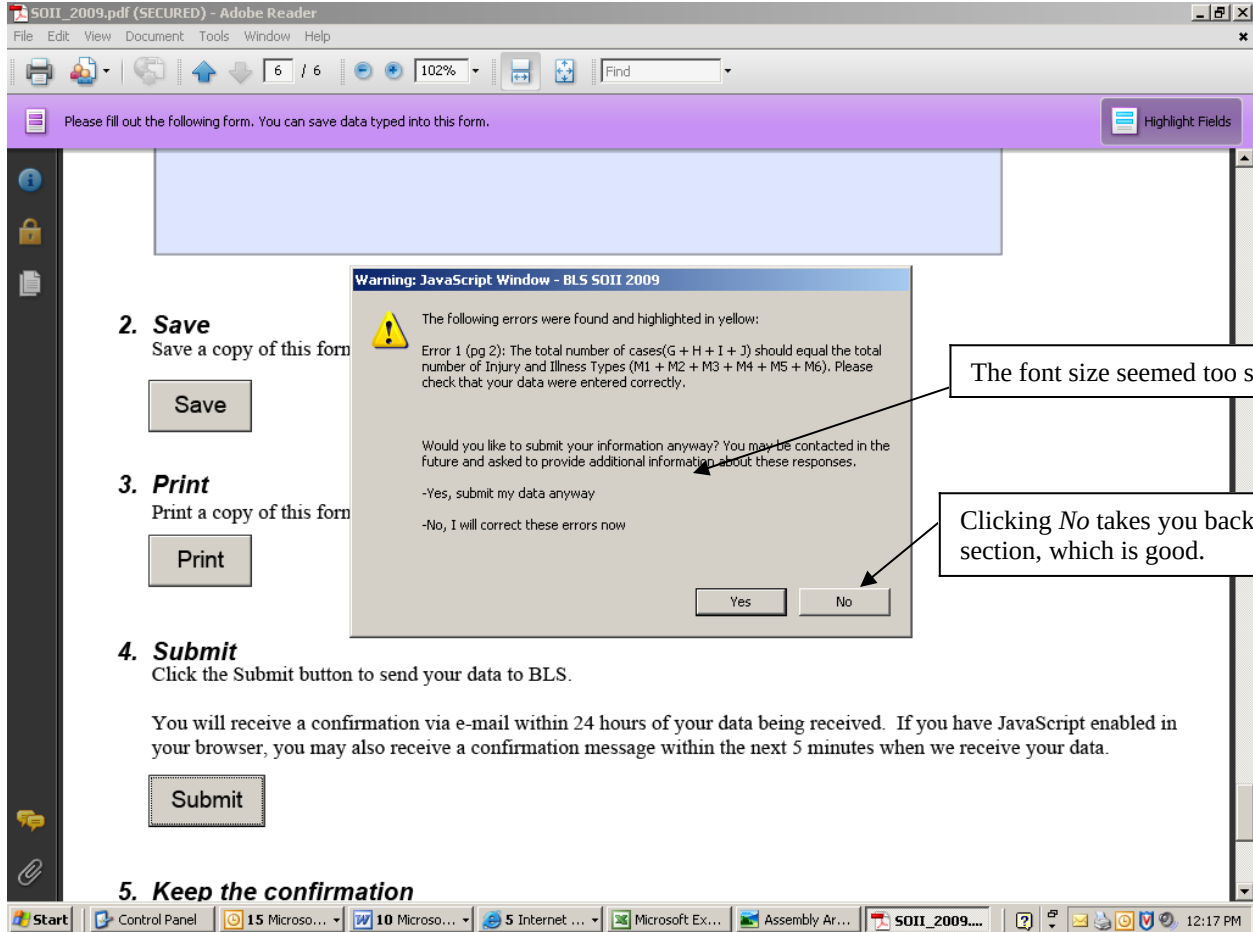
SOII_2009.pdf (SECURED) - Adobe Reader

File Edit View Document Tools Window Help

6 / 6 102% Find

Please fill out the following form. You can save data typed into this form.

Highlight Fields

2. Save
Save a copy of this forn

Save

3. Print
Print a copy of this forn

Print

Warning: JavaScript Window - BLS SOII 2009

The following errors were found and highlighted in yellow:

Error 1 (pg 2): The total number of cases(G + H + I + J) should equal the total number of Injury and Illness Types (M1 + M2 + M3 + M4 + M5 + M6). Please check that your data were entered correctly.

Would you like to submit your information anyway? You may be contacted in the future and asked to provide additional information about these responses.

-Yes, submit my data anyway

-No, I will correct these errors now

Yes No

The font size seemed too s

Clicking *No* takes you back section, which is good.

4. Submit
Click the Submit button to send your data to BLS.

You will receive a confirmation via e-mail within 24 hours of your data being received. If you have JavaScript enabled in your browser, you may also receive a confirmation message within the next 5 minutes when we receive your data.

Submit

5. Keep the confirmation

Start Control Panel 15 Microso... 10 Microso... 5 Internet ... Microsoft Ex... Assembly Ar... SOII_2009.... 12:17 PM